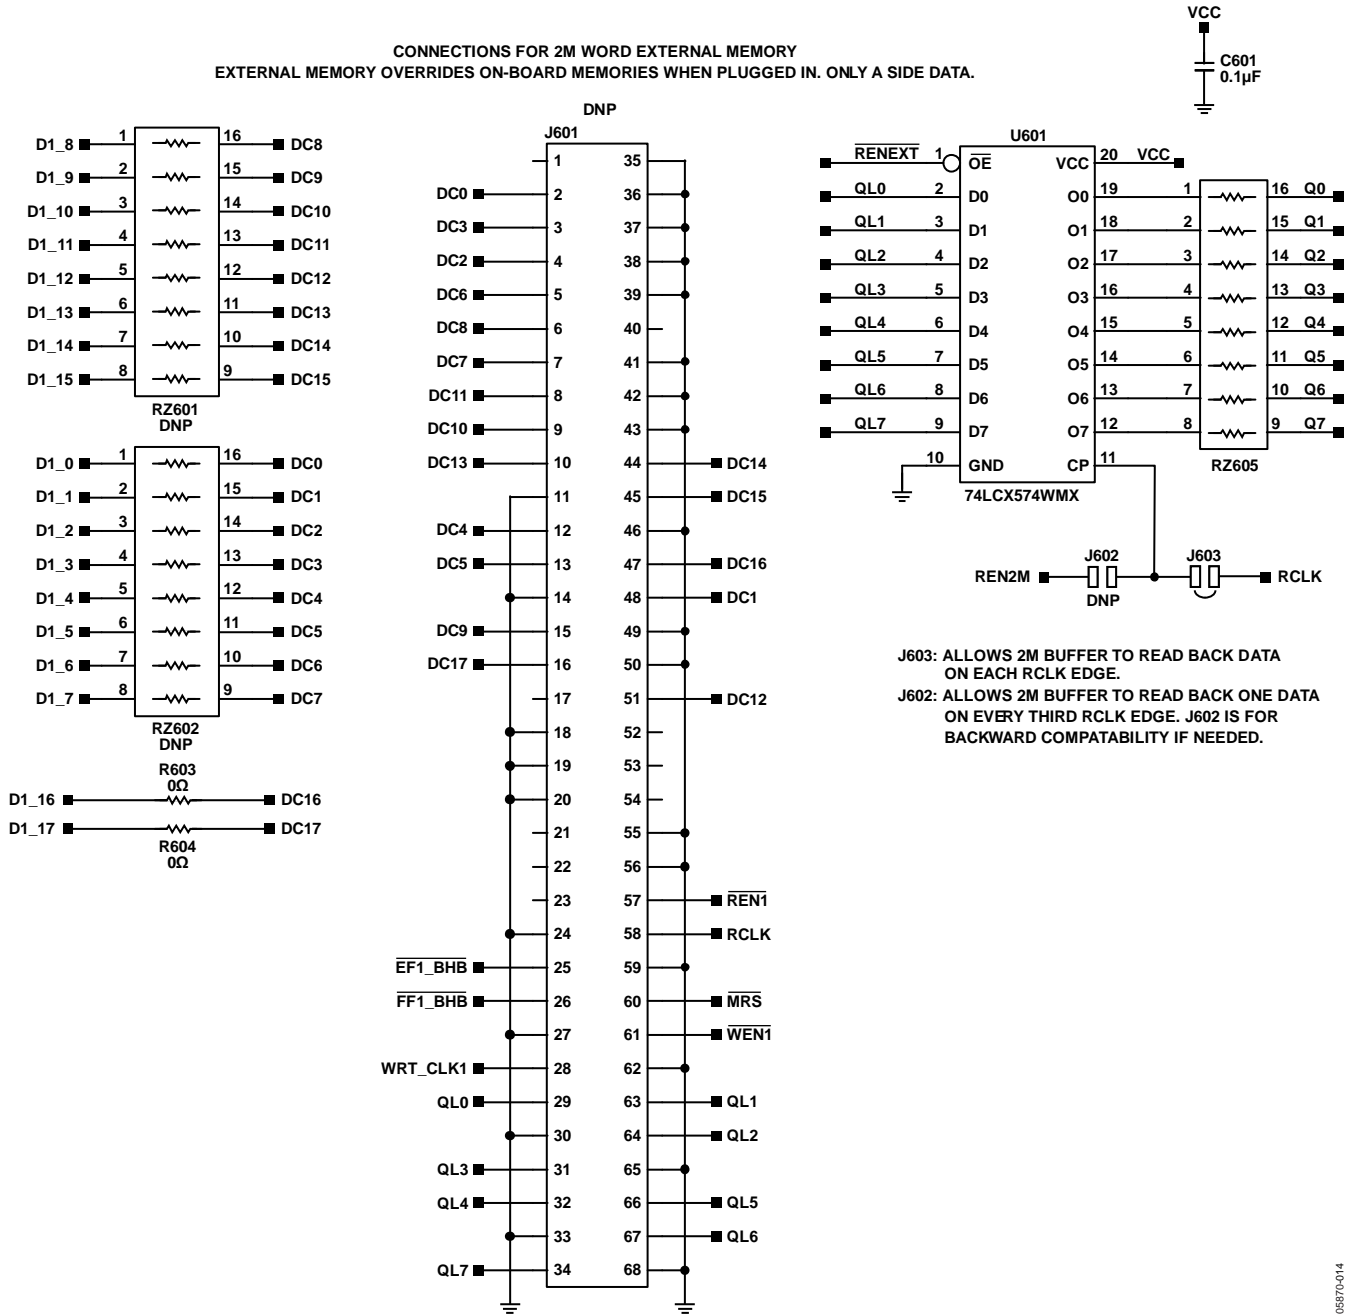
CONNECTIONS FOR 2M WORD EXTERNAL MEMORY
EXTERNAL MEMORY OVERRIDES ON-BOARD MEMORIES WHEN PLUGGED IN. ONLY A SIDE DATA.

VCC
C601
0.1µF

D1_8 1 16 DC8
D1_9 2 15 DC9
D1_10 3 14 DC10
D1_11 4 13 DC11
D1_12 5 12 DC12
D1_13 6 11 DC13
D1_14 7 10 DC14
D1_15 8 9 DC15
RZ601
DNP

D1_0 1 16 DC0
D1_1 2 15 DC1
D1_2 3 14 DC2
D1_3 4 13 DC3
D1_4 5 12 DC4
D1_5 6 11 DC5
D1_6 7 10 DC6
D1_7 8 9 DC7
RZ602
DNP

R603
0Ω
D1_16 DC16
D1_17 DC17
R604
0Ω

DNP
J601
1 35
DC0 2 36
DC3 3 37
DC2 4 38
DC6 5 39
DC8 6 40
DC7 7 41
DC11 8 42
DC10 9 43
DC13 10 44 DC14
11 45 DC15
DC4 12 46
DC5 13 47 DC16
14 48 DC1
DC9 15 49
DC17 16 50
17 51 DC12
18 52
19 53
20 54
21 55
22 56
23 57 $\overline{REN1}$
24 58 RCLK
$\overline{EF1\_BHB}$ 25 59
$\overline{FF1\_BHB}$ 26 60 $\overline{MRS}$
27 61 $\overline{WEN1}$
WRT_CLK1 28 62
QL0 29 63 QL1
30 64 QL2
QL3 31 65
QL4 32 66 QL5
33 67 QL6
QL7 34 68

U601
$\overline{RENEXT}$ 1 $\overline{OE}$ VCC 20 VCC
QL0 2 D0 O0 19
QL1 3 D1 O1 18
QL2 4 D2 O2 17
QL3 5 D3 O3 16
QL4 6 D4 O4 15
QL5 7 D5 O5 14
QL6 8 D6 O6 13
QL7 9 D7 O7 12
10 GND CP 11
74LCX574WMX

1 16 Q0
2 15 Q1
3 14 Q2
4 13 Q3
5 12 Q4
6 11 Q5
7 10 Q6
8 9 Q7
RZ605

J602 J603
REN2M RCLK
DNP

J603: ALLOWS 2M BUFFER TO READ BACK DATA ON EACH RCLK EDGE.
J602: ALLOWS 2M BUFFER TO READ BACK ONE DATA ON EVERY THIRD RCLK EDGE. J602 IS FOR BACKWARD COMPATABILITY IF NEEDED.

05870-014